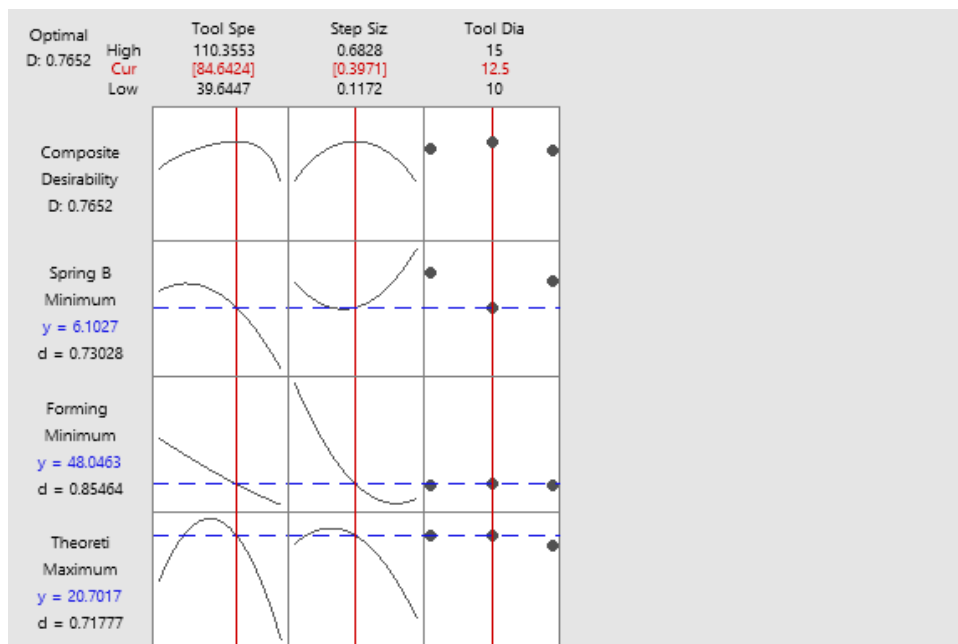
Optimal
D: 0.7652

High
Cur
Low

Tool Spe
110.3553
[84.6424]
39.6447

Step Siz
0.6828
[0.3971]
0.1172

Tool Dia
15
12.5
10

Composite
Desirability
D: 0.7652

Spring B
Minimum
y = 6.1027
d = 0.73028

Forming
Minimum
y = 48.0463
d = 0.85464

Theoreti
Maximum
y = 20.7017
d = 0.71777